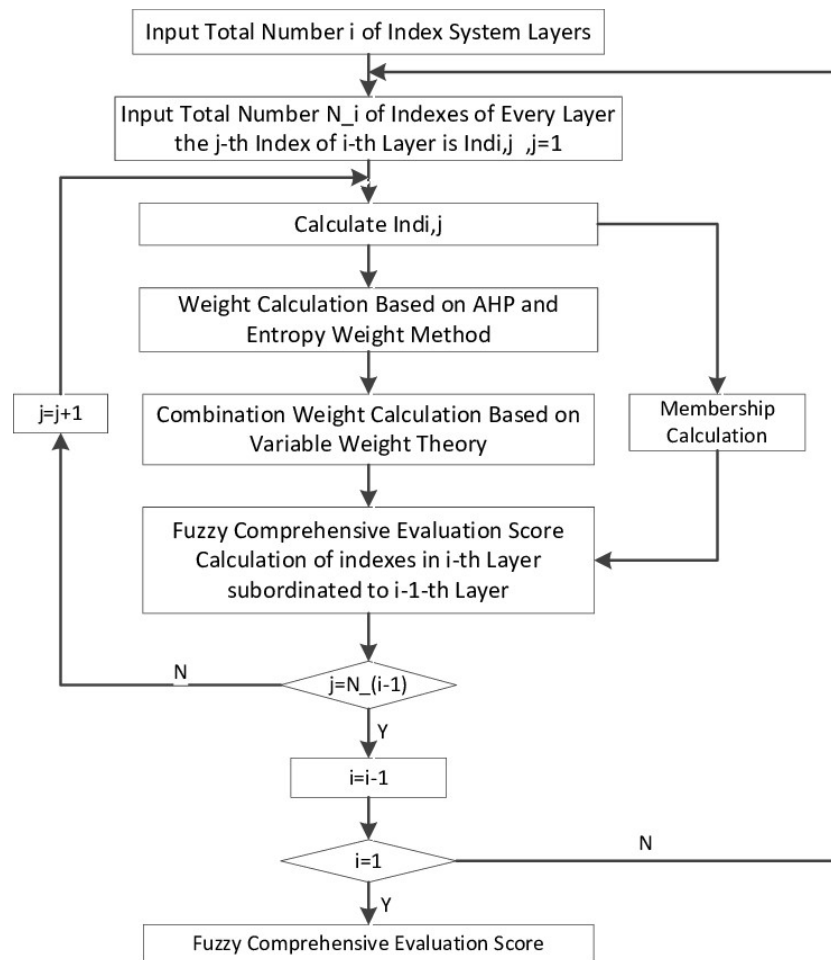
Input Total Number i of Index System Layers

Input Total Number N_i of Indexes of Every Layer the j-th Index of i-th Layer is Indi,j ,j=1

Calculate Indi,j

Weight Calculation Based on AHP and Entropy Weight Method

j=j+1

Combination Weight Calculation Based on Variable Weight Theory

Membership Calculation

Fuzzy Comprehensive Evaluation Score Calculation of indexes in i-th Layer subordinated to i-1-th Layer

N

j=N_(i-1)

Y

i=i-1

N

i=1

Y

Fuzzy Comprehensive Evaluation Score